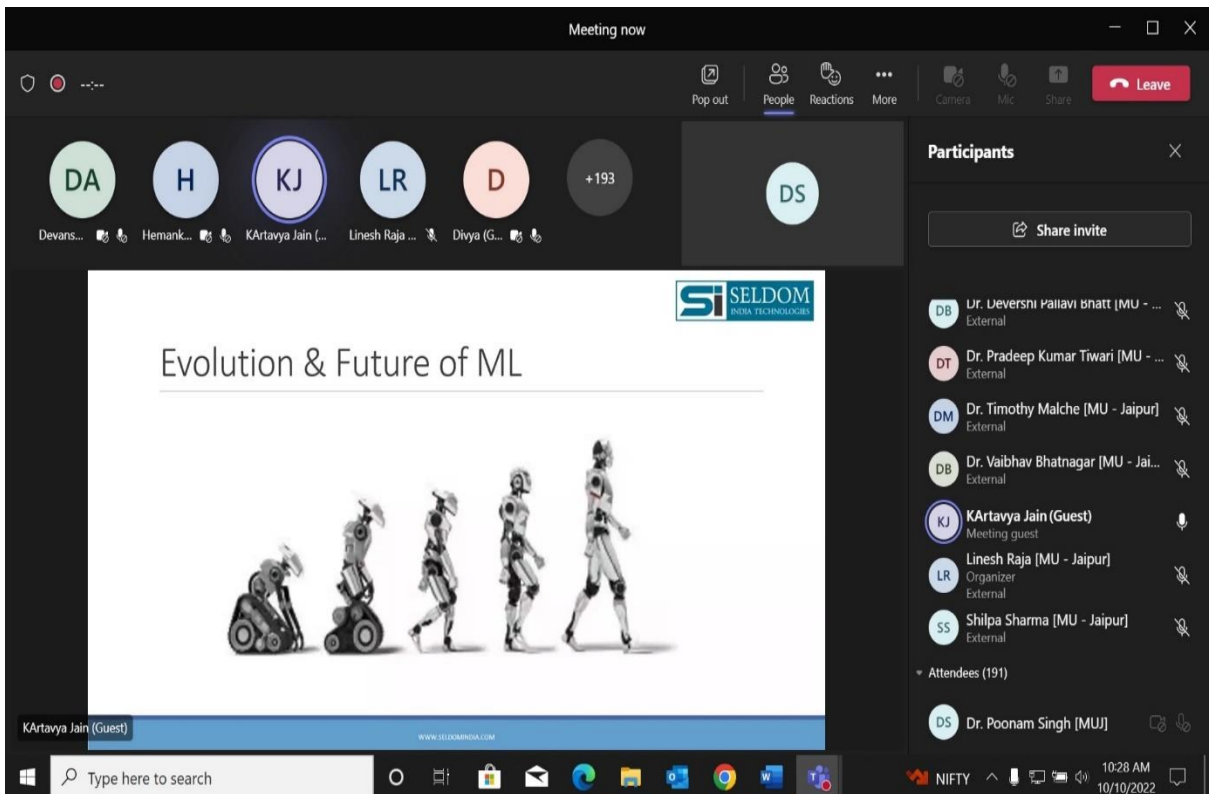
Meeting now

--:--

Pop out People Reactions More Camera Mic Share Leave

DA Devans...
H Hemank...
KJ KArtavya Jain (...
LR Linesh Raja ...
D Divya (G...
+193
DS

Participants

Share invite

DB Dr. Devershi Pallavi Bhatt [MU - ... External
DT Dr. Pradeep Kumar Tiwari [MU - ... External
DM Dr. Timothy Malche [MU - Jaipur] External
DB Dr. Vaibhav Bhatnagar [MU - Jai... External
KJ KArtavya Jain (Guest) Meeting guest
LR Linesh Raja [MU - Jaipur] Organizer External
SS Shilpa Sharma [MU - Jaipur] External

Attendees (191)

DS Dr. Poonam Singh [MUJ]

SELDOM INDIA TECHNOLOGIES

Evolution & Future of ML

WWW.SELDOMINDIA.COM

KArtavya Jain (Guest)

Type here to search

NIFTY 10:28 AM 10/10/2022